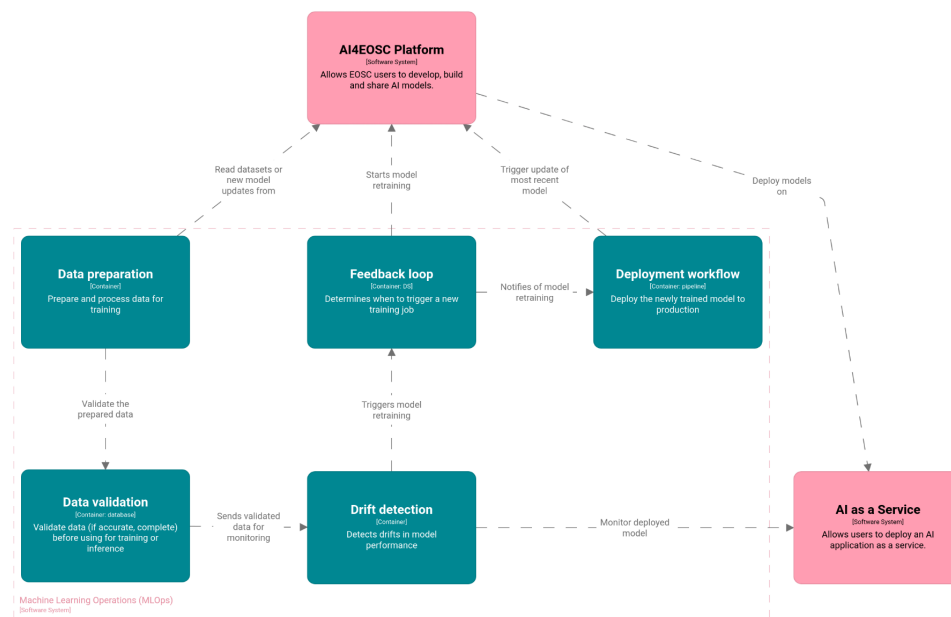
AI4EOSC Platform
[Software System]
Allows EOSC users to develop, build and share AI models.

Read datasets or new model updates from

Starts model retraining

Trigger update of most recent model

Deploy models on

Data preparation
[Container]
Prepare and process data for training

Feedback loop
[Container: DS]
Determines when to trigger a new training job

Notifies of model retraining

Deployment workflow
[Container: pipeline]
Deploy the newly trained model to production

Validate the prepared data

Triggers model retraining

Data validation
[Container: database]
Validate data (if accurate, complete) before using for training or inference

Sends validated data for monitoring

Drift detection
[Container]
Detects drifts in model performance

Monitor deployed model

AI as a Service
[Software System]
Allows users to deploy an AI application as a service.

Machine Learning Operations (MLOps)
[Software System]